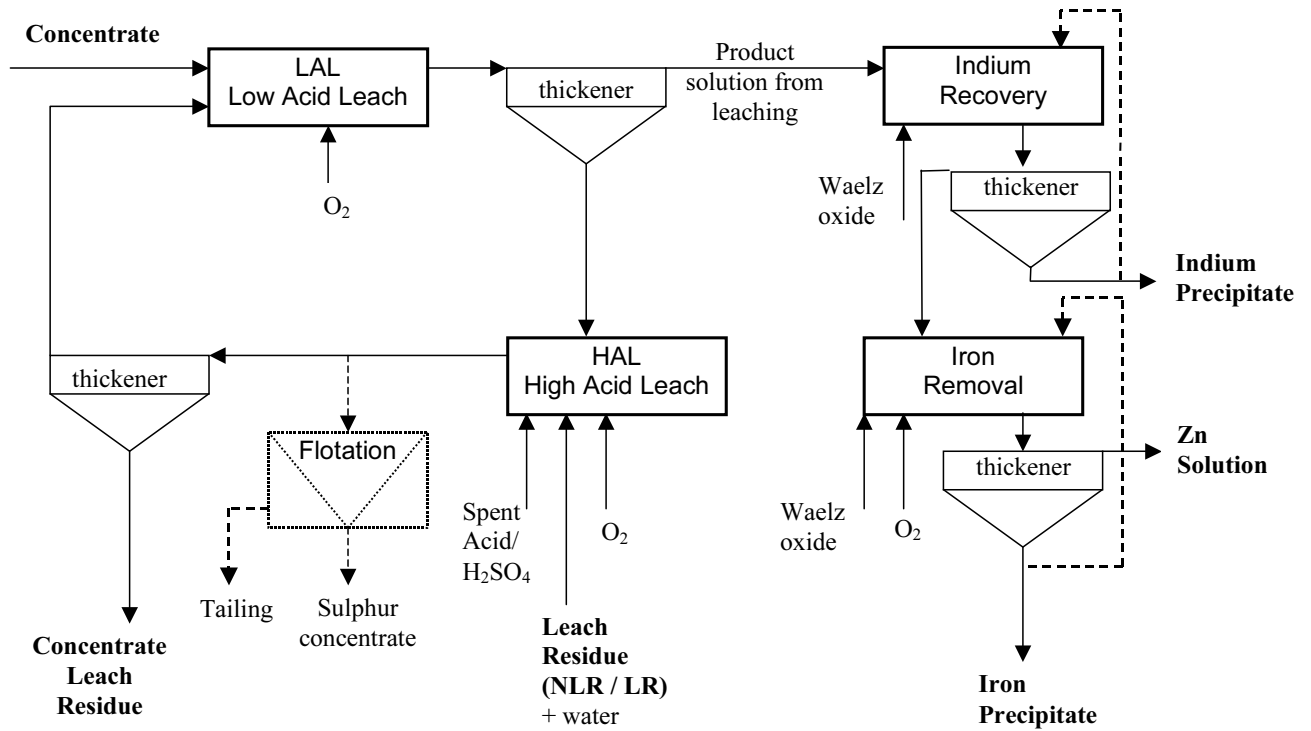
Concentrate

LAL
Low Acid Leach

$O_2$

thickener

Product solution from leaching

Indium Recovery

Waelz oxide

thickener

Indium Precipitate

HAL
High Acid Leach

thickener

Flotation

Tailing

Sulphur concentrate

Spent Acid/ $H_2SO_4$

$O_2$

Leach Residue (NLR / LR) + water

Concentrate Leach Residue

Iron Removal

Waelz oxide

$O_2$

thickener

Zn Solution

Iron Precipitate